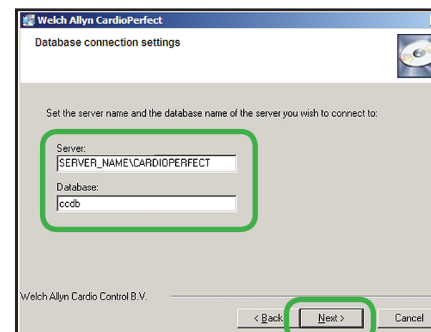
Welch Allyn CardioPerfect

Database connection settings

Set the server name and the database name of the server you wish to connect to:

Server:
SERVER_NAME\CARDIOPERFECT

Database:
ccdb

Welch Allyn Cardio Control B.V.

< Back

Next >

Cancel